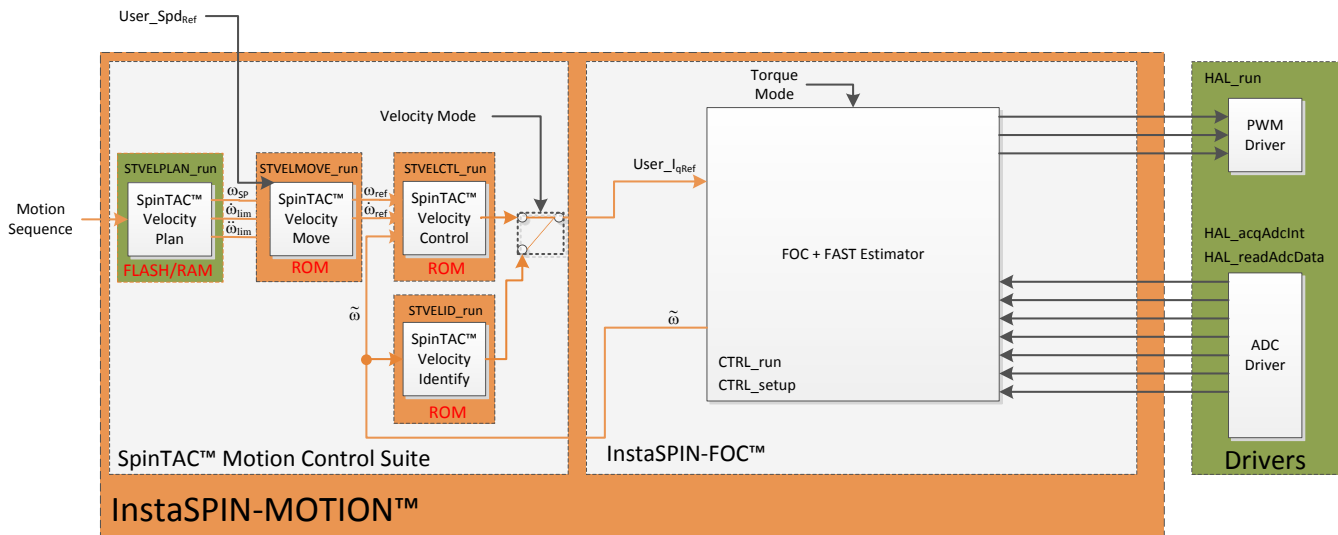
User_Spd$_{Ref}$

Velocity Mode

Torque Mode

HAL_run

PWM Driver

Motion Sequence

STVELPLAN_run

SpinTAC™ Velocity Plan

FLASH/RAM

$\omega_{SP}$

$\dot{\omega}_{lim}$

$\ddot{\omega}_{lim}$

STVELMOVE_run

SpinTAC™ Velocity Move

ROM

$\omega_{ref}$

$\dot{\omega}_{ref}$

STVELCTL_run

SpinTAC™ Velocity Control

ROM

User_I$_{qRef}$

FOC + FAST Estimator

HAL_acqAdcInt

HAL_readAdcData

$\tilde{\omega}$

STVELID_run

SpinTAC™ Velocity Identify

ROM

$\tilde{\omega}$

CTRL_run

CTRL_setup

ADC Driver

SpinTAC™ Motion Control Suite

InstaSPIN-FOC™

Drivers

InstaSPIN-MOTION™